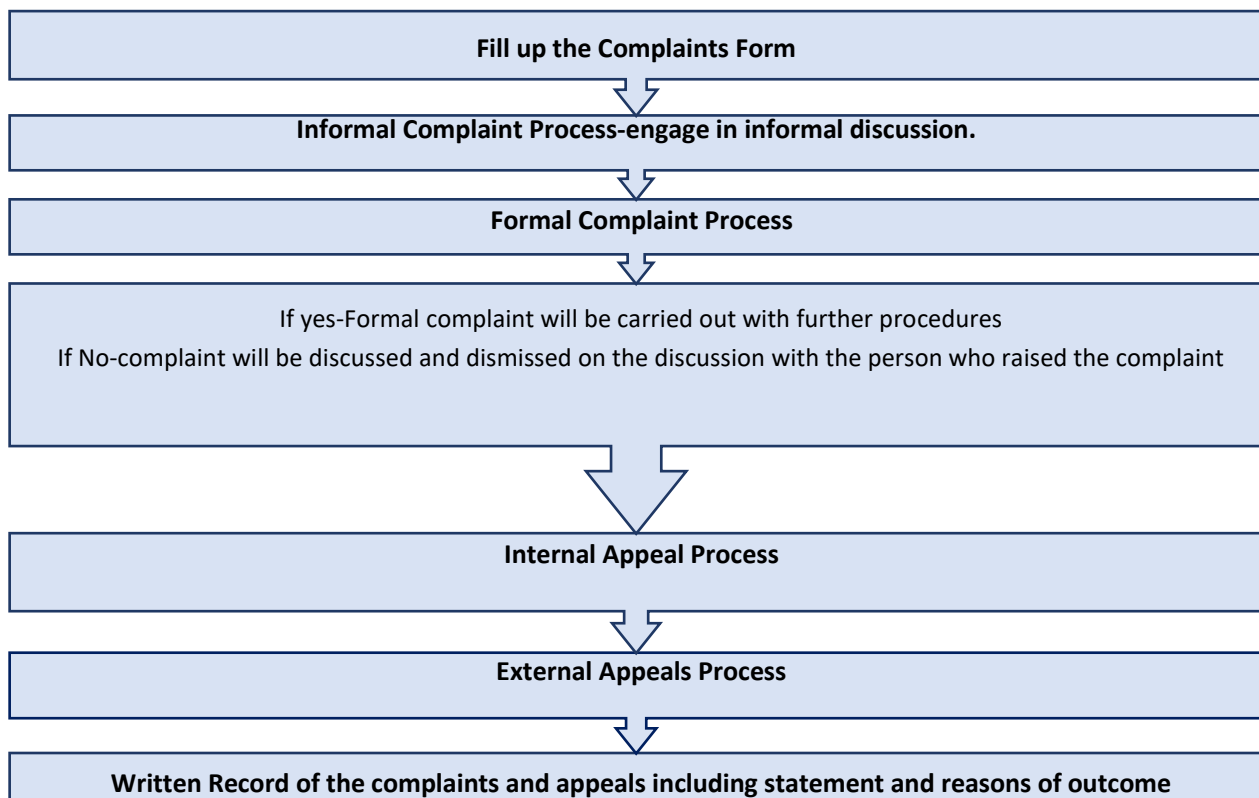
Fill up the Complaints Form

Informal Complaint Process-engage in informal discussion.

Formal Complaint Process

If yes-Formal complaint will be carried out with further procedures
If No-complaint will be discussed and dismissed on the discussion with the person who raised the complaint

Internal Appeal Process

External Appeals Process

Written Record of the complaints and appeals including statement and reasons of outcome